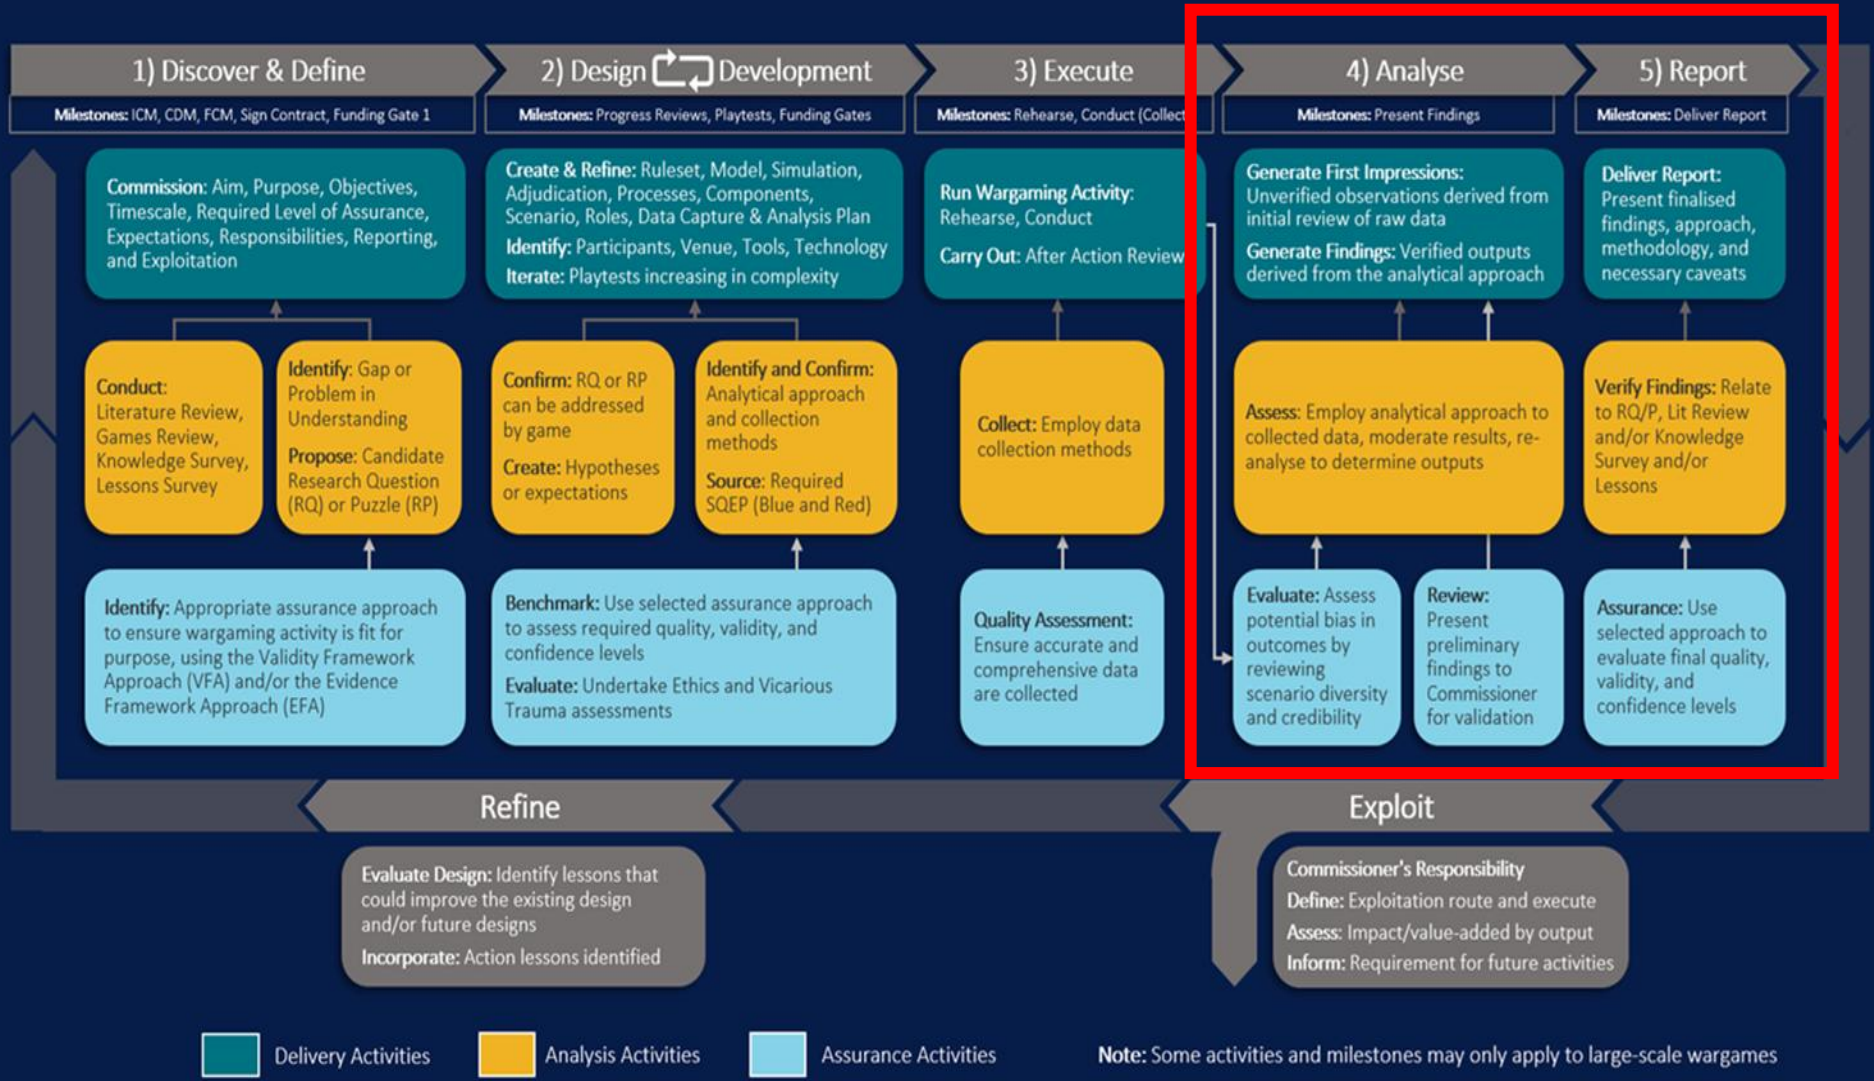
1) Discover & Define

Milestones: ICM, CDM, FCM, Sign Contract, Funding Gate 1

2) Design Development

Milestones: Progress Reviews, Playtests, Funding Gates

3) Execute

Milestones: Rehearse, Conduct (Collect

4) Analyse

Milestones: Present Findings

5) Report

Milestones: Deliver Report

Commission: Aim, Purpose, Objectives, Timescale, Required Level of Assurance, Expectations, Responsibilities, Reporting, and Exploitation

Create & Refine: Ruleset, Model, Simulation, Adjudication, Processes, Components, Scenario, Roles, Data Capture & Analysis Plan

Identify: Participants, Venue, Tools, Technology

Iterate: Playtests increasing in complexity

Run Wargaming Activity: Rehearse, Conduct

Carry Out: After Action Review

Generate First Impressions: Unverified observations derived from initial review of raw data

Generate Findings: Verified outputs derived from the analytical approach

Deliver Report: Present finalised findings, approach, methodology, and necessary caveats

Conduct: Literature Review, Games Review, Knowledge Survey, Lessons Survey

Identify: Gap or Problem in Understanding

Propose: Candidate Research Question (RQ) or Puzzle (RP)

Confirm: RQ or RP can be addressed by game

Create: Hypotheses or expectations

Identify and Confirm: Analytical approach and collection methods

Source: Required SQEP (Blue and Red)

Collect: Employ data collection methods

Assess: Employ analytical approach to collected data, moderate results, re-analyse to determine outputs

Verify Findings: Relate to RQ/P, Lit Review and/or Knowledge Survey and/or Lessons

Identify: Appropriate assurance approach to ensure wargaming activity is fit for purpose, using the Validity Framework Approach (VFA) and/or the Evidence Framework Approach (EFA)

Benchmark: Use selected assurance approach to assess required quality, validity, and confidence levels

Evaluate: Undertake Ethics and Vicarious Trauma assessments

Quality Assessment: Ensure accurate and comprehensive data are collected

Evaluate: Assess potential bias in outcomes by reviewing scenario diversity and credibility

Review: Present preliminary findings to Commissioner for validation

Assurance: Use selected approach to evaluate final quality, validity, and confidence levels

Refine

Exploit

Evaluate Design: Identify lessons that could improve the existing design and/or future designs

Incorporate: Action lessons identified

Commissioner's Responsibility

Define: Exploitation route and execute

Assess: Impact/value-added by output

Inform: Requirement for future activities

Delivery Activities

Analysis Activities

Assurance Activities

Note: Some activities and milestones may only apply to large-scale wargames